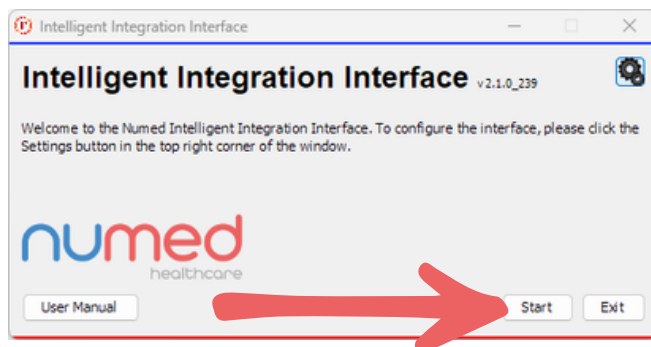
Intelligent Integration Interface

Intelligent Integration Interface v2.1.0_239

Welcome to the Numed Intelligent Integration Interface. To configure the interface, please click the Settings button in the top right corner of the window.

numed healthcare

User Manual

Start

Exit